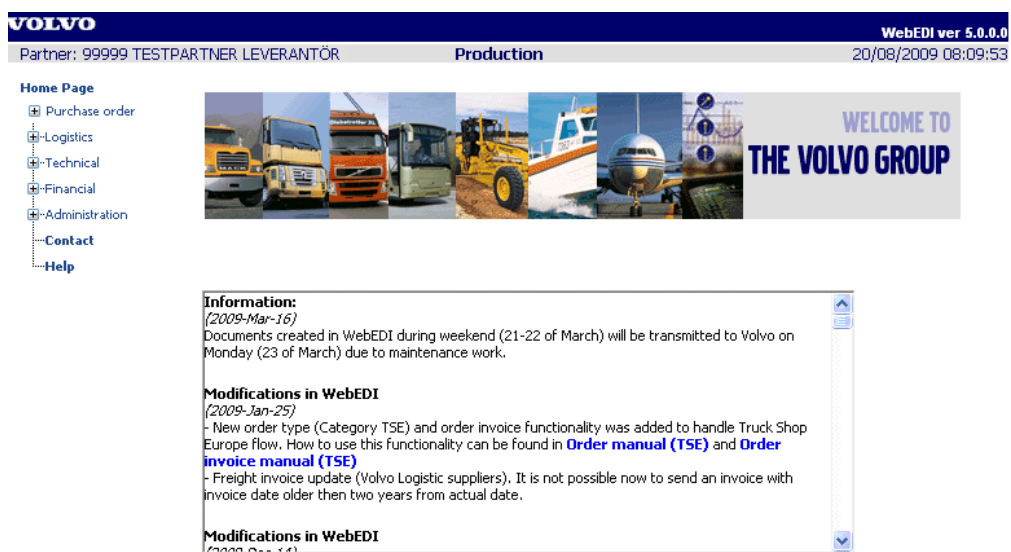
VOLVO

WebEDI ver 5.0.0.0

Partner: 99999 TESTPARTNER LEVERANTÖR

Production

20/08/2009 08:09:53

Home Page

Purchase order

Logistics

Technical

Financial

Administration

Contact

Help

WELCOME TO
THE VOLVO GROUP

Information:
(2009-Mar-16)
Documents created in WebEDI during weekend (21-22 of March) will be transmitted to Volvo on Monday (23 of March) due to maintenance work.

Modifications in WebEDI
(2009-Jan-25)
- New order type (Category TSE) and order invoice functionality was added to handle Truck Shop Europe flow. How to use this functionality can be found in Order manual (TSE) and Order invoice manual (TSE)
- Freight invoice update (Volvo Logistic suppliers). It is not possible now to send an invoice with invoice date older then two years from actual date.

Modifications in WebEDI
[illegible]